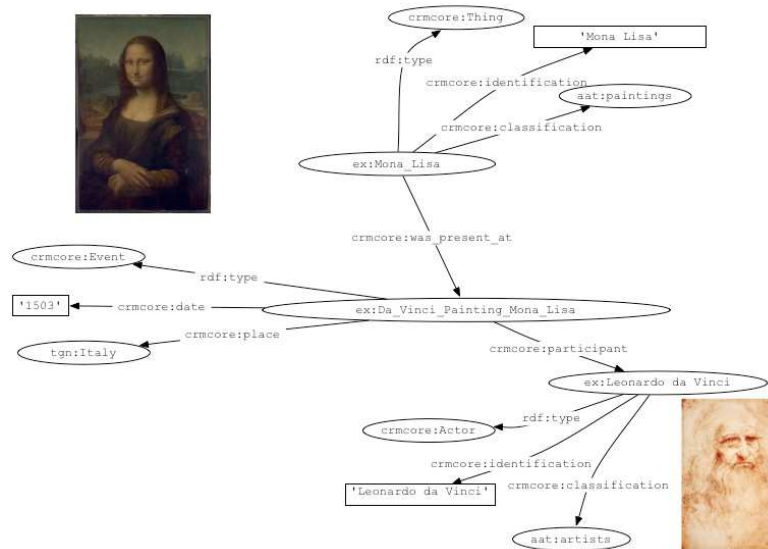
crmcore:Thing

'Mona Lisa'

rdf:type

crmcore:identification

aat:paintings

crmcore:classification

ex:Mona_Lisa

crmcore:was_present_at

crmcore:Event

rdf:type

'1503'

crmcore:date

ex:Da_Vinci_Painting_Mona_Lisa

crmcore:place

tgn:Italy

crmcore:participant

ex:Leonardo da Vinci

rdf:type

crmcore:Actor

crmcore:identification

crmcore:classification

'Leonardo da Vinci'

aat:artists